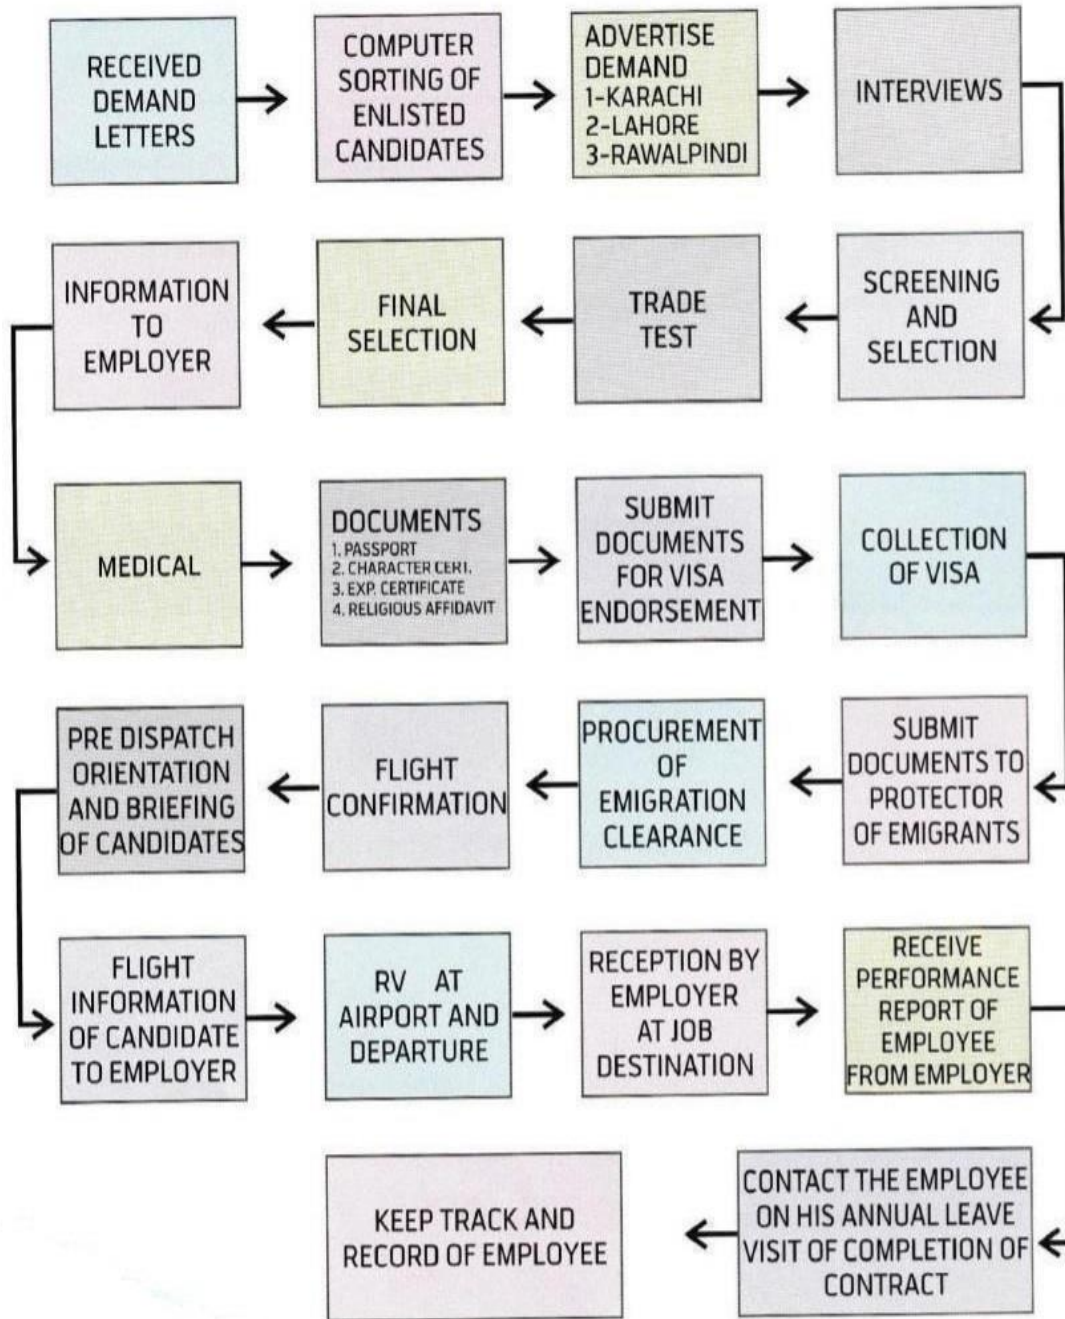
RECEIVED DEMAND LETTERS

COMPUTER SORTING OF ENLISTED CANDIDATES

ADVERTISE DEMAND
1-KARACHI
2-LAHORE
3-RAWALPINDI

INTERVIEWS

SCREENING AND SELECTION

TRADE TEST

FINAL SELECTION

INFORMATION TO EMPLOYER

MEDICAL

DOCUMENTS
1. PASSPORT
2. CHARACTER CERT.
3. EXP. CERTIFICATE
4. RELIGIOUS AFFIDAVIT

SUBMIT DOCUMENTS FOR VISA ENDORSEMENT

COLLECTION OF VISA

SUBMIT DOCUMENTS TO PROTECTOR OF EMIGRANTS

PROCUREMENT OF EMIGRATION CLEARANCE

FLIGHT CONFIRMATION

PRE DISPATCH ORIENTATION AND BRIEFING OF CANDIDATES

FLIGHT INFORMATION OF CANDIDATE TO EMPLOYER

RV AT AIRPORT AND DEPARTURE

RECEPTION BY EMPLOYER AT JOB DESTINATION

RECEIVE PERFORMANCE REPORT OF EMPLOYEE FROM EMPLOYER

CONTACT THE EMPLOYEE ON HIS ANNUAL LEAVE VISIT OF COMPLETION OF CONTRACT

KEEP TRACK AND RECORD OF EMPLOYEE